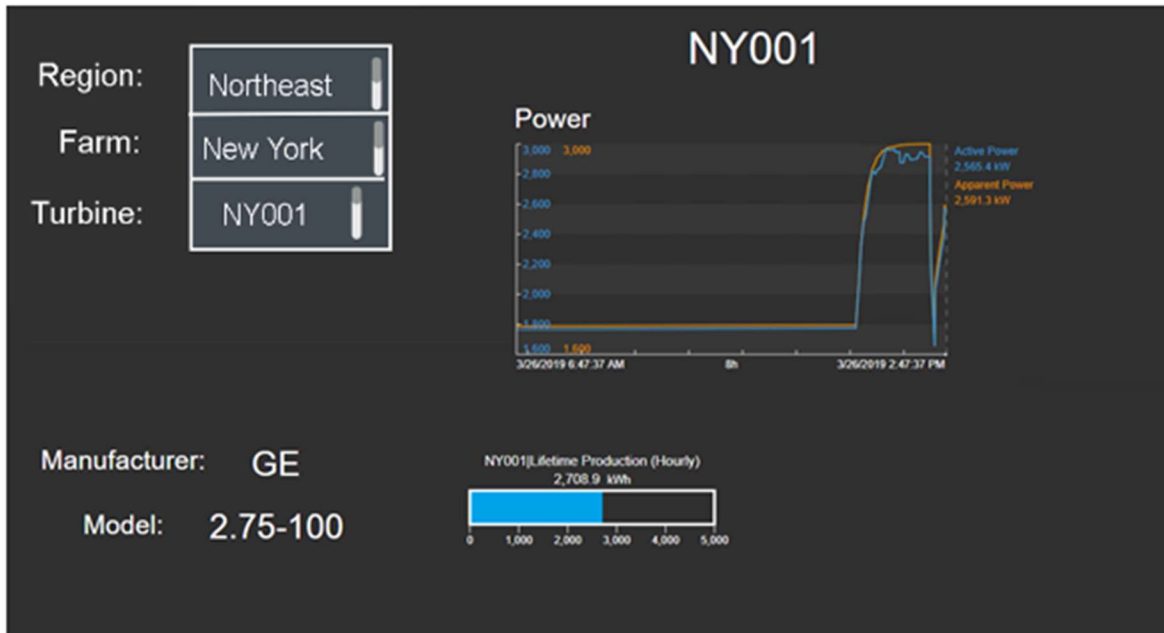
NY001

Region: Northeast

Farm: New York

Turbine: NY001

Power

3,000 3,000
2,800
2,600
2,400
2,200
2,000
1,800
1,600 1,600

Active Power
2,565.4 kW

Apparent Power
2,591.3 kW

3/26/2019 6:47:37 AM
8h
3/26/2019 2:47:37 PM

Manufacturer: GE

Model: 2.75-100

NY001|Lifetime Production (Hourly)
2,708.9 kWh

0 1,000 2,000 3,000 4,000 5,000